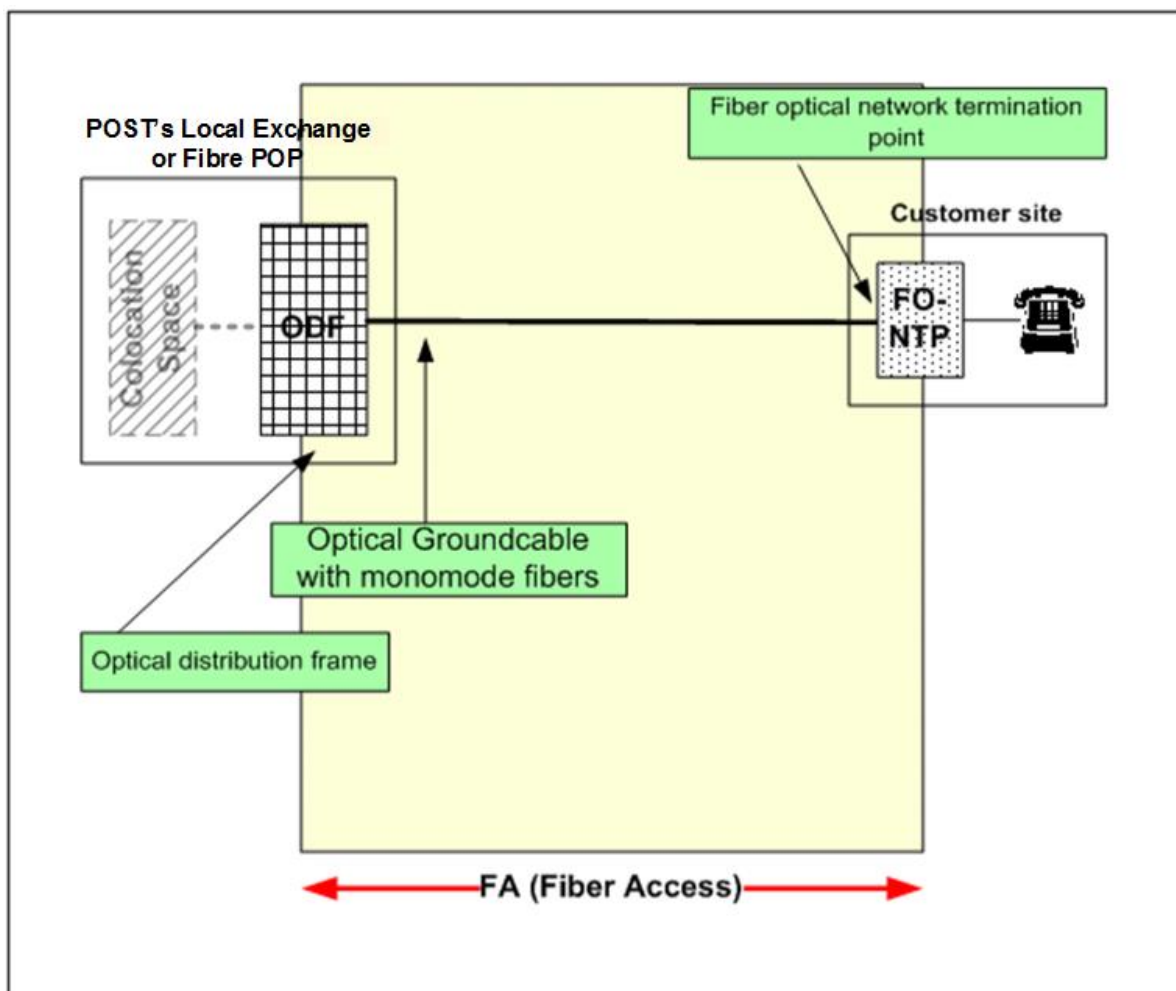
POST's Local Exchange or Fibre POP

Fiber optical network termination point

Customer site

Colocation Space

ODF

FO-NTP

Optical Groundcable with monomode fibers

Optical distribution frame

FA (Fiber Access)